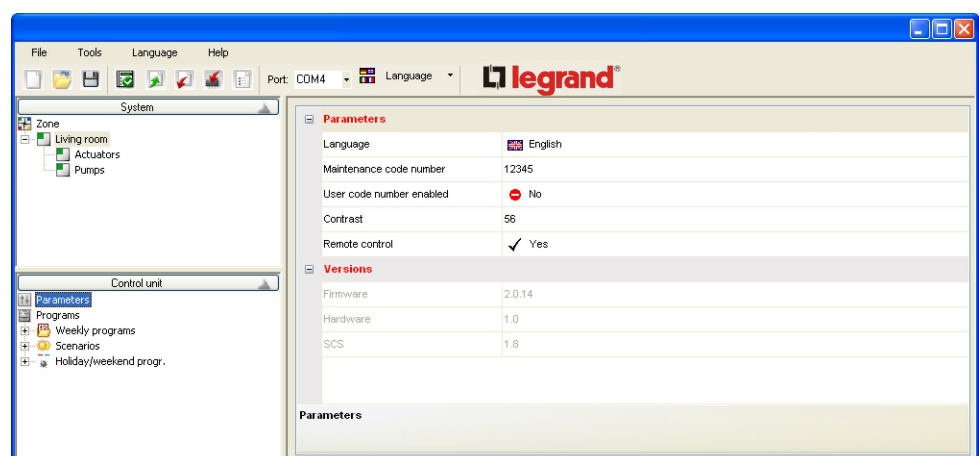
File Tools Language Help

Port: COM4 Language

legrand®

System

Zone
Living room
Actuators
Pumps

Control unit

Parameters
Programs
Weekly programs
Scenarios
Holiday/weekend progr.

Parameters

| | |
|---|---|
| Language | English |
| Maintenance code number | 12345 |
| User code number enabled | No |
| Contrast | 56 |
| Remote control | Yes |

Versions

| | |
|---|---|
| Firmware | 2.0.14 |
| Hardware | 1.0 |
| SCS | 1.8 |

Parameters